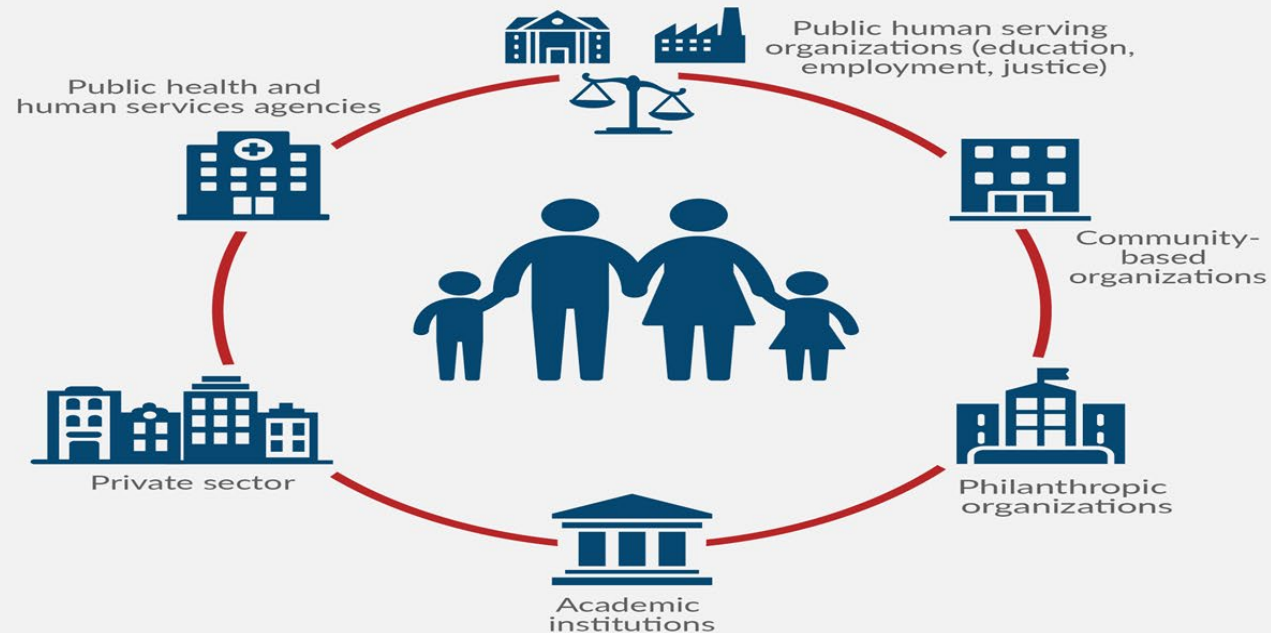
Public human serving organizations (education, employment, justice)

Public health and human services agencies

Community-based organizations

Private sector

Philanthropic organizations

Academic institutions